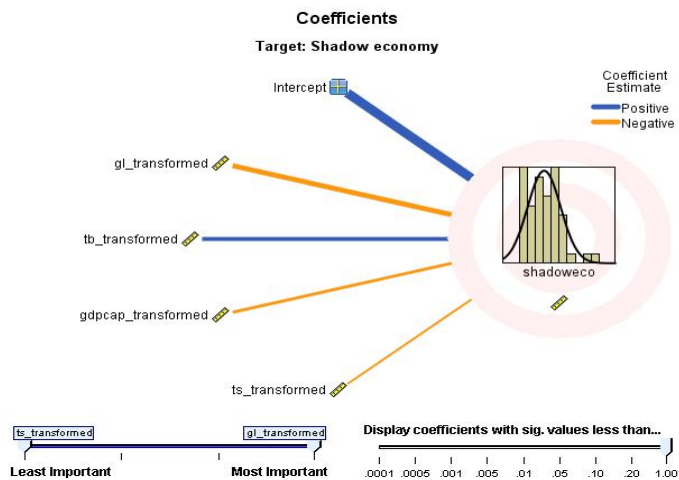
Coefficients

Target: Shadow economy

Coefficient Estimate
Positive
Negative

Intercept

gl_transformed

tb_transformed

gdpcap_transformed

ts_transformed

shadoweco

ts_transformed
gl_transformed
Least Important
Most Important

Display coefficients with sig. values less than...

.0001 .0005 .001 .005 .01 .05 .10 .20 1.00